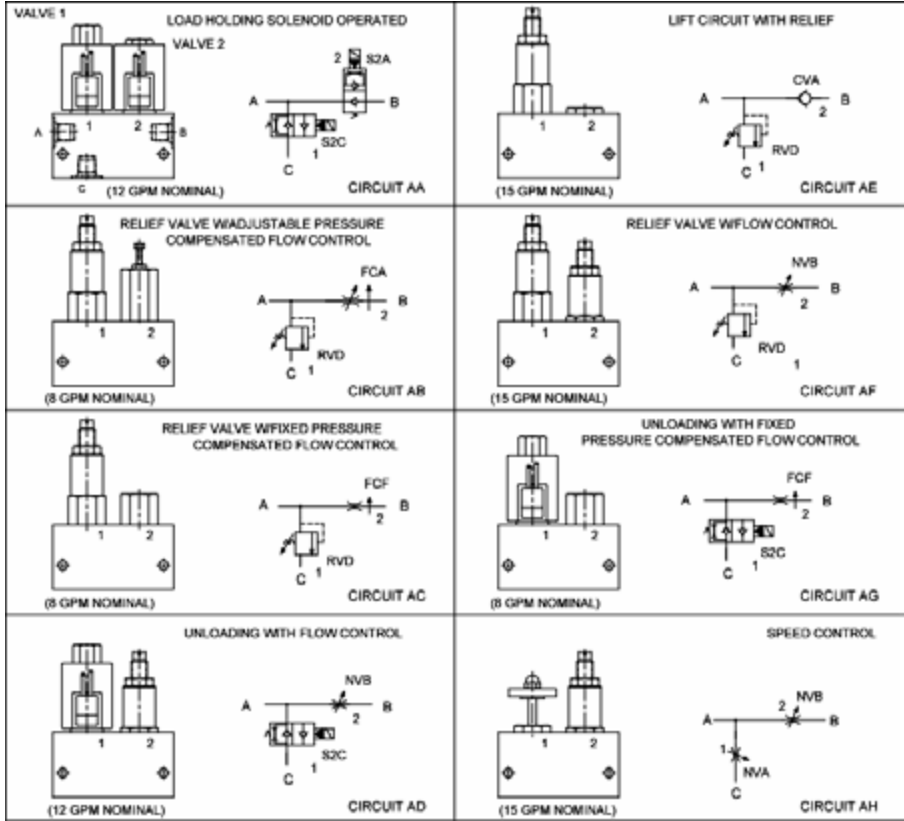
VALVE 1
LOAD HOLDING SOLENOID OPERATED
VALVE 2
A 1 B
C
(12 GPM NOMINAL)
2 S2A
A B
S2C
C 1
CIRCUIT AA

LIFT CIRCUIT WITH RELIEF
1 2
(15 GPM NOMINAL)
CVA
A B
2
RVD
C 1
CIRCUIT AE

RELIEF VALVE W/ADJUSTABLE PRESSURE COMPENSATED FLOW CONTROL
1 2
(8 GPM NOMINAL)
FCA
A B
2
RVD
C 1
CIRCUIT AB

RELIEF VALVE W/FLOW CONTROL
1 2
(15 GPM NOMINAL)
NVB
A B
2
RVD
C
1
CIRCUIT AF

RELIEF VALVE W/FIXED PRESSURE COMPENSATED FLOW CONTROL
1 2
(8 GPM NOMINAL)
FCF
A B
2
RVD
C 1
CIRCUIT AC

UNLOADING WITH FIXED PRESSURE COMPENSATED FLOW CONTROL
1 2
(8 GPM NOMINAL)
FCF
A B
2
S2C
C 1
CIRCUIT AG

UNLOADING WITH FLOW CONTROL
1 2
(12 GPM NOMINAL)
NVB
A B
2
S2C
C 1
CIRCUIT AD

SPEED CONTROL
1 2
(15 GPM NOMINAL)
NVB
2
A B
1
NVA
C
CIRCUIT AH